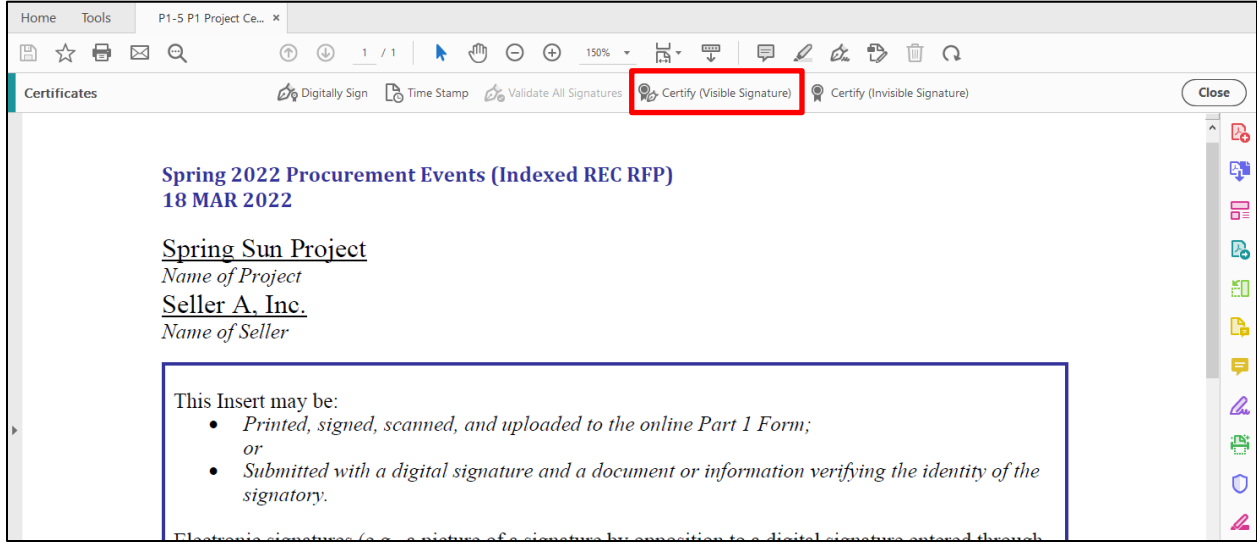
Home Tools P1-5 P1 Project Ce... ×

1 / 1 150%

Certificates Digitally Sign Time Stamp Validate All Signatures Certify (Visible Signature) Certify (Invisible Signature) Close

Spring 2022 Procurement Events (Indexed REC RFP)
18 MAR 2022

Spring Sun Project
Name of Project
Seller A, Inc.
Name of Seller

This Insert may be:
- Printed, signed, scanned, and uploaded to the online Part 1 Form; or
- Submitted with a digital signature and a document or information verifying the identity of the signatory.

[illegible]